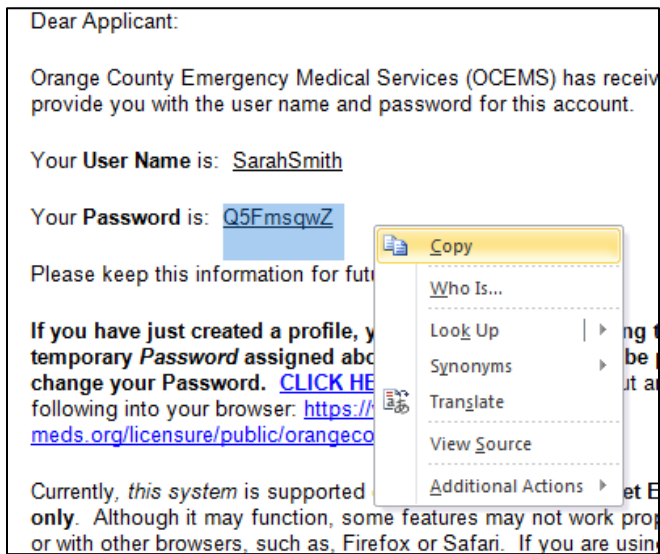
Dear Applicant:

Orange County Emergency Medical Services (OCEMS) has receiv provide you with the user name and password for this account.

Your **User Name** is: SarahSmith

Your **Password** is: Q5FmsqwZ

Please keep this information for futu

**If you have just created a profile, y** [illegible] **ng t temporary *Password* assigned abo** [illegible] **be change your Password. CLICK HE** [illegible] ut a following into your browser: https://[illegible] meds.org/licensure/public/orangeco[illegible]

Currently, *this system* is supported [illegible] **et E only**. Although it may function, some features may not work prop or with other browsers, such as, Firefox or Safari. If you are usin

Copy
Who Is...
Look Up
Synonyms
Translate
View Source
Additional Actions